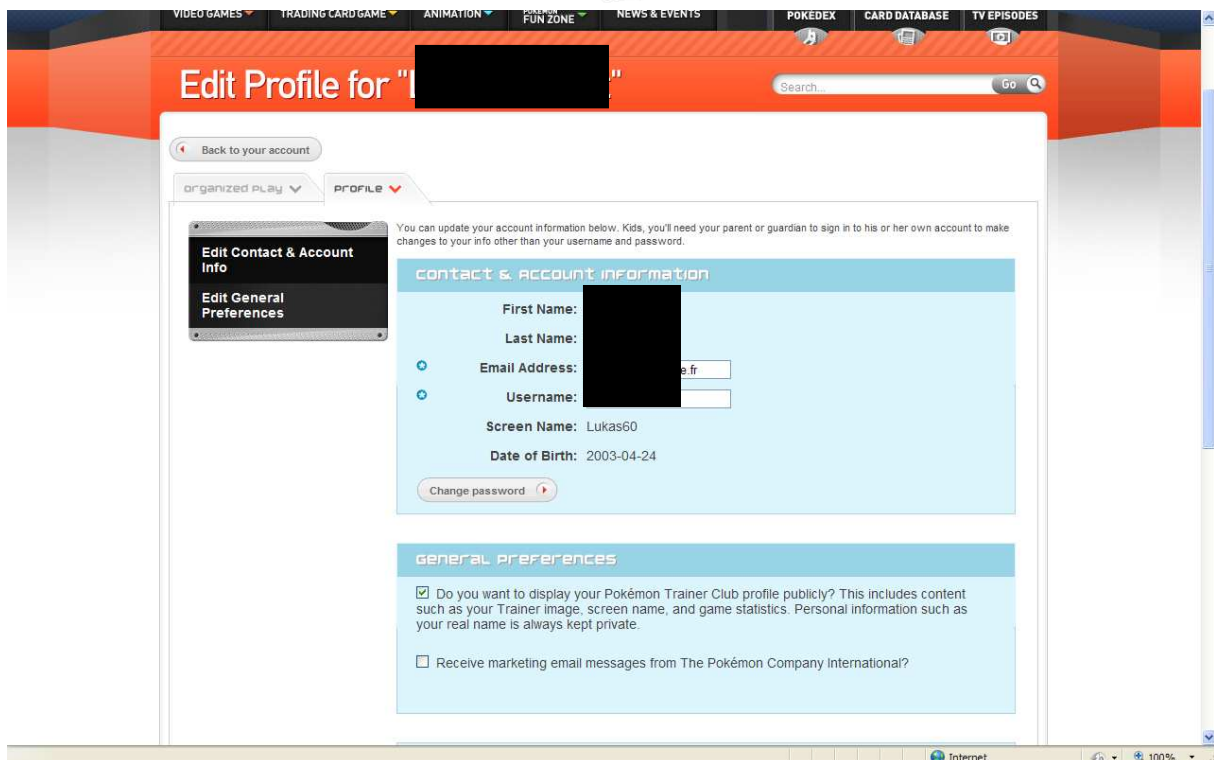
VIDEO GAMES TRADING CARD GAME ANIMATION POKÉMON FUN ZONE NEWS & EVENTS POKEDEX CARD DATABASE TV EPISODES

Edit Profile for "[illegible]"

Search... Go

Back to your account

organized play Profile

Edit Contact & Account Info

Edit General Preferences

You can update your account information below. Kids, you'll need your parent or guardian to sign in to his or her own account to make changes to your info other than your username and password.

contact & account information

First Name: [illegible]

Last Name: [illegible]

Email Address: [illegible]e.fr

Username: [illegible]

Screen Name: Lukas60

Date of Birth: 2003-04-24

Change password

general preferences

Do you want to display your Pokémon Trainer Club profile publicly? This includes content such as your Trainer image, screen name, and game statistics. Personal information such as your real name is always kept private.

Receive marketing email messages from The Pokémon Company International?

Internet 100%